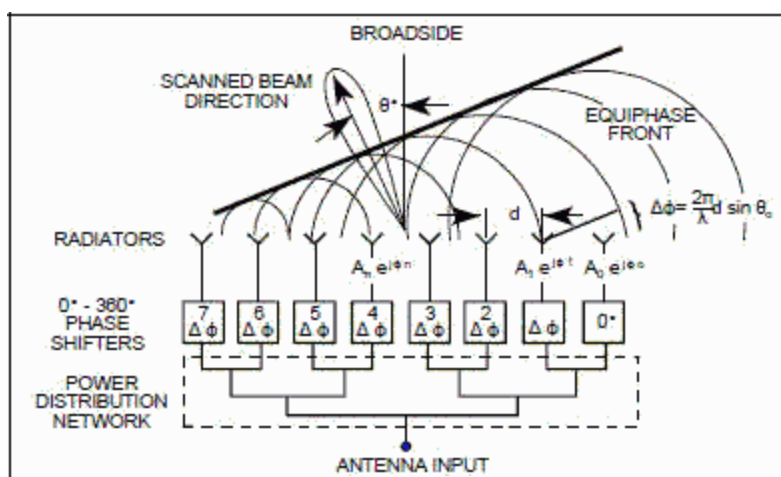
BROADSIDE

SCANNED BEAM DIRECTION

$\theta°$

EQUIPHASE FRONT

$\Delta\phi = \frac{2\pi}{\lambda} d \sin\theta_o$

d

RADIATORS

$A_n e^{j\phi n}$

$A_1 e^{j\phi 1}$

$A_0 e^{j\phi o}$

0° - 360° PHASE SHIFTERS

7 $\Delta\phi$

6 $\Delta\phi$

5 $\Delta\phi$

4 $\Delta\phi$

3 $\Delta\phi$

2 $\Delta\phi$

$\Delta\phi$

0°

POWER DISTRIBUTION NETWORK

ANTENNA INPUT